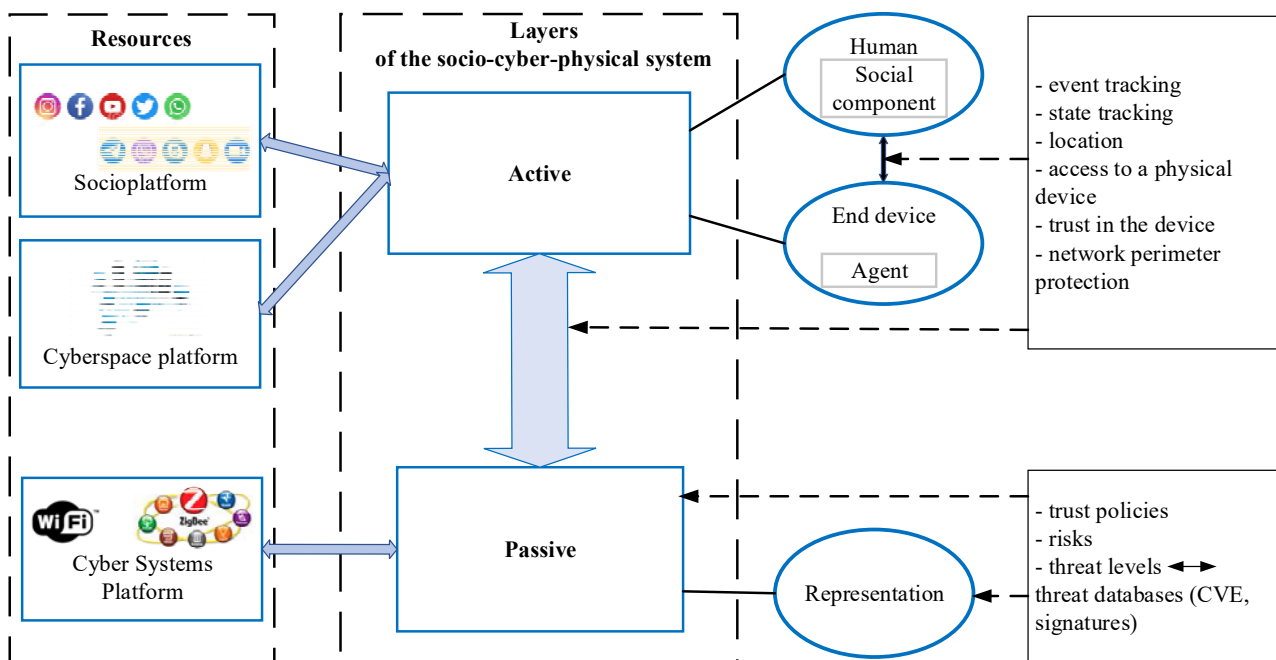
Resources

Socioplatform

Cyberspace platform

WiFi

ZigBee

Cyber Systems Platform

Layers of the socio-cyber-physical system

Active

Passive

Human

Social component

End device

Agent

Representation

- event tracking
- state tracking
- location
- access to a physical device
- trust in the device
- network perimeter protection

- trust policies
- risks
- threat levels ↔ threat databases (CVE, signatures)